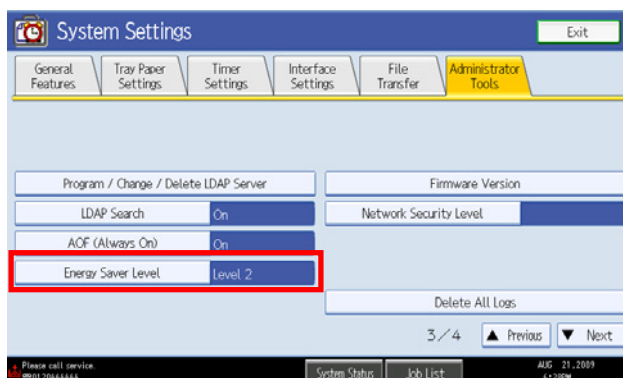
System Settings

Exit

General Features

Tray Paper Settings

Timer Settings

Interface Settings

File Transfer

Administrator Tools

Program / Change / Delete LDAP Server

Firmware Version

LDAP Search

On

Network Security Level

AOF (Always On)

On

Energy Saver Level

Level 2

Delete All Logs

3/4

▲ Previous

▼ Next

Please call service.
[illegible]

System Status

Job List

AUG 21,2009
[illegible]